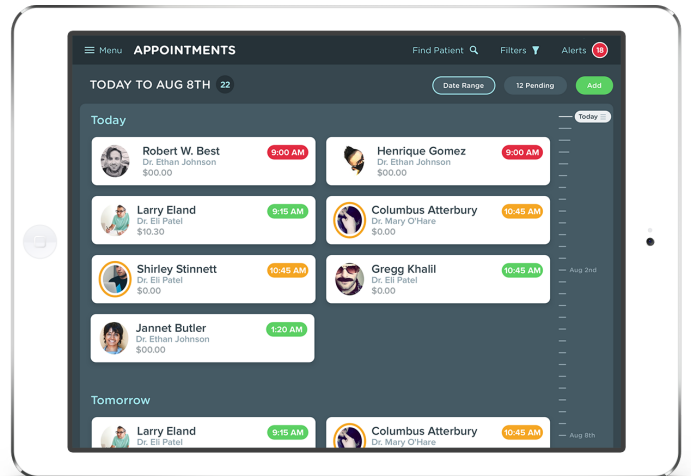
Menu APPOINTMENTS

Find Patient

Filters

Alerts 18

TODAY TO AUG 8TH 22

Date Range

12 Pending

Add

Today

Today

Robert W. Best
Dr. Ethan Johnson
$00.00
9:00 AM

Henrique Gomez
Dr. Ethan Johnson
$00.00
9:00 AM

Larry Eland
Dr. Eli Patel
$10.30
9:15 AM

Columbus Atterbury
Dr. Mary O'Hare
$0.00
10:45 AM

Shirley Stinnett
Dr. Eli Patel
$0.00
10:45 AM

Gregg Khalil
Dr. Eli Patel
$0.00
10:45 AM

Jannet Butler
Dr. Ethan Johnson
$00.00
1:20 AM

Aug 2nd

Tomorrow

Larry Eland
Dr. Eli Patel
9:15 AM

Columbus Atterbury
Dr. Mary O'Hare
10:45 AM

Aug 8th